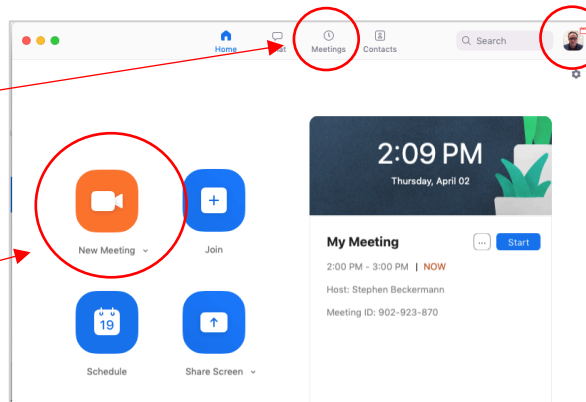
Home

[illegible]t

Meetings

Contacts

Search

2:09 PM

Thursday, April 02

New Meeting

Join

My Meeting

...

Start

2:00 PM - 3:00 PM | NOW

Host: Stephen Beckermann

Meeting ID: 902-923-870

19

Schedule

Share Screen